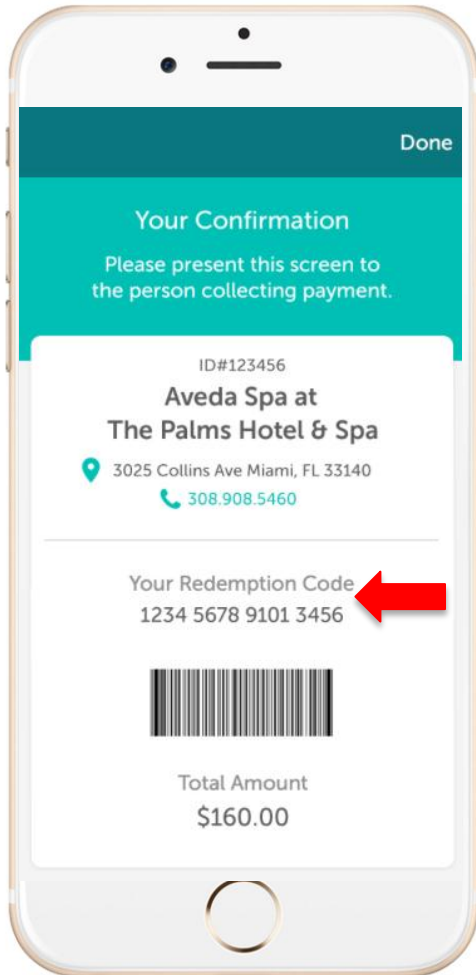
Done

Your Confirmation

Please present this screen to the person collecting payment.

ID#123456

Aveda Spa at The Palms Hotel & Spa

3025 Collins Ave Miami, FL 33140

308.908.5460

Your Redemption Code

1234 5678 9101 3456

Total Amount

$160.00